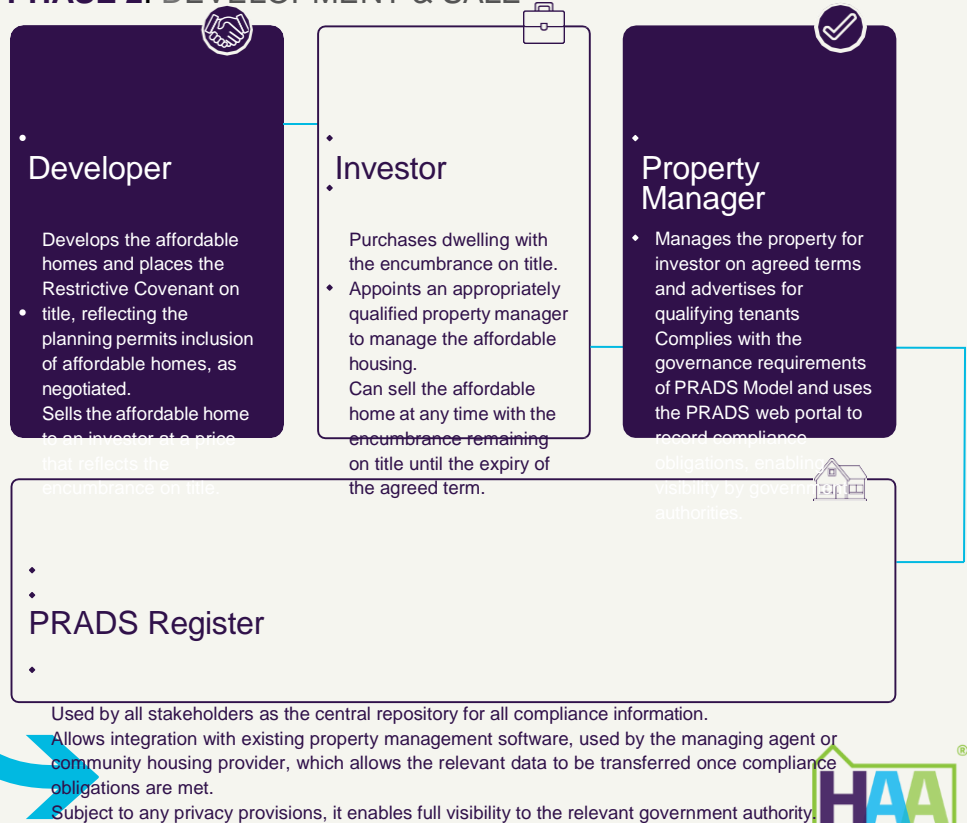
PHASE 2: DEVELOPMENT & SALE

Developer

Develops the affordable homes and places the Restrictive Covenant on title, reflecting the planning permits inclusion of affordable homes, as negotiated.
Sells the affordable home to an investor at a price that reflects the encumbrance on title.

Investor

Purchases dwelling with the encumbrance on title.
Appoints an appropriately qualified property manager to manage the affordable housing.
Can sell the affordable home at any time with the encumbrance remaining on title until the expiry of the agreed term.

Property Manager

Manages the property for investor on agreed terms and advertises for qualifying tenants
Complies with the governance requirements of PRADS Model and uses the PRADS web portal to record compliance obligations, enabling visibility by government authorities.

PRADS Register

Used by all stakeholders as the central repository for all compliance information.
Allows integration with existing property management software, used by the managing agent or community housing provider, which allows the relevant data to be transferred once compliance obligations are met.
Subject to any privacy provisions, it enables full visibility to the relevant government authority.

HAA ®